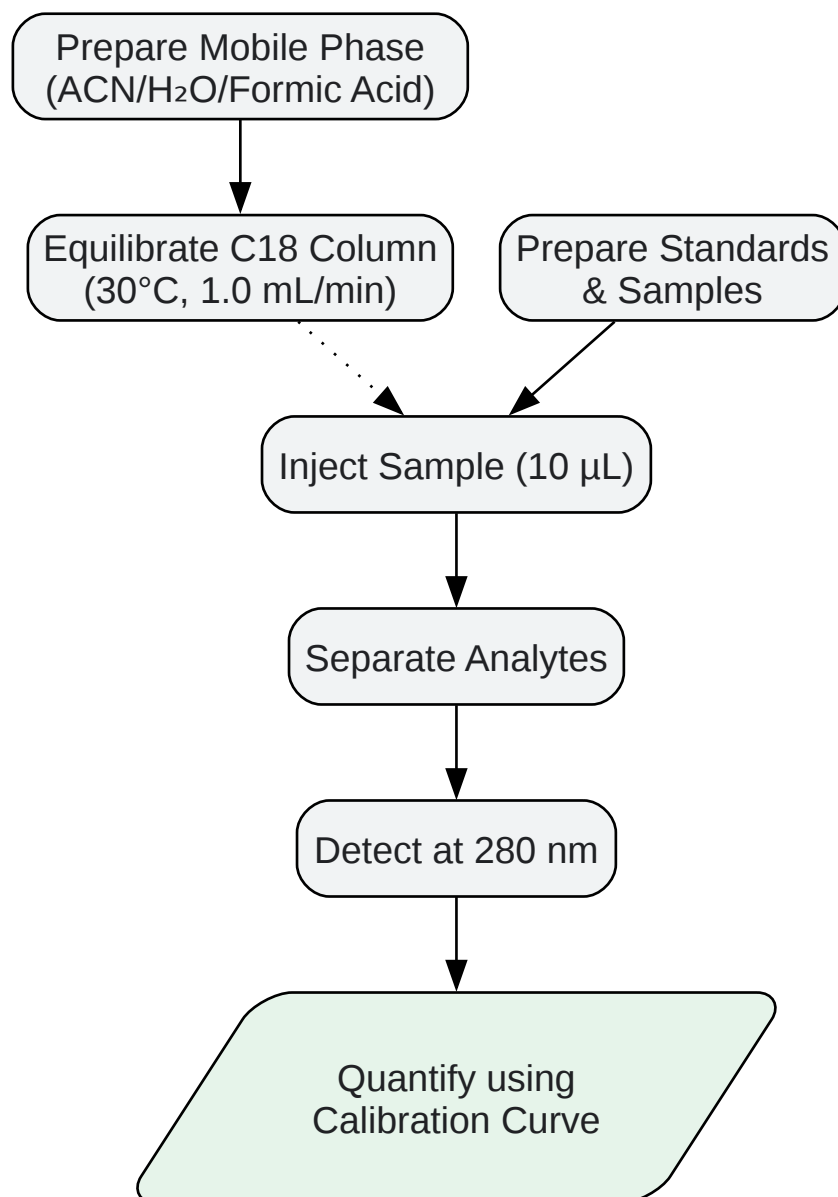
Prepare Mobile Phase (ACN/$H_2O$/Formic Acid)

Equilibrate C18 Column (30°C, 1.0 mL/min)

Prepare Standards & Samples

Inject Sample (10 µL)

Separate Analytes

Detect at 280 nm

Quantify using Calibration Curve